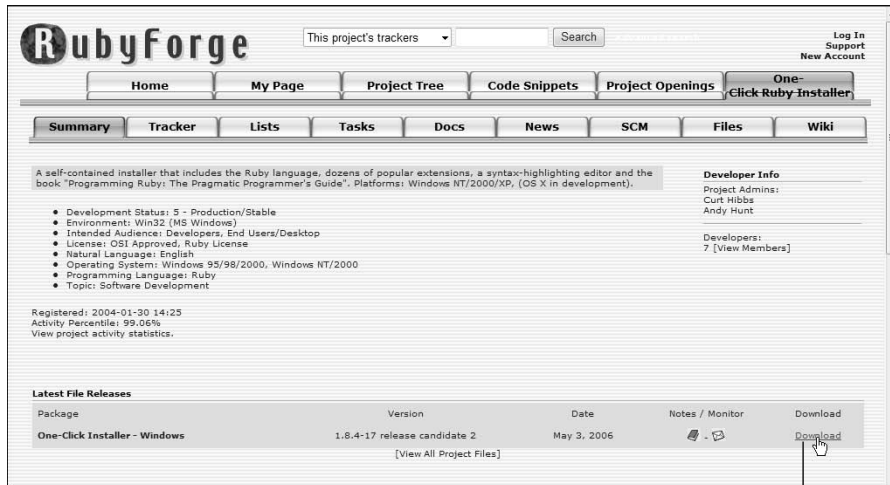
RubyForge

This project's trackers

Search

Log In
Support
New Account

Home | My Page | Project Tree | Code Snippets | Project Openings | One-Click Ruby Installer

Summary | Tracker | Lists | Tasks | Docs | News | SCM | Files | Wiki

A self-contained installer that includes the Ruby language, dozens of popular extensions, a syntax-highlighting editor and the book "Programming Ruby: The Pragmatic Programmer's Guide". Platforms: Windows NT/2000/XP, (OS X in development).

- Development Status: 5 - Production/Stable
- Environment: Win32 (MS Windows)
- Intended Audience: Developers, End Users/Desktop
- License: OSI Approved, Ruby License
- Natural Language: English
- Operating System: Windows 95/98/2000, Windows NT/2000
- Programming Language: Ruby
- Topic: Software Development

Registered: 2004-01-30 14:25
Activity Percentile: 99.06%
View project activity statistics.

Developer Info
Project Admins:
Curt Hibbs
Andy Hunt

Developers:
7 [View Members]

Latest File Releases

| Package | Version | Date | Notes / Monitor | Download |
|---|---|---|---|---|
| One-Click Installer - Windows | 1.8.4-17 release candidate 2 | May 3, 2006 | | Download |

[View All Project Files]